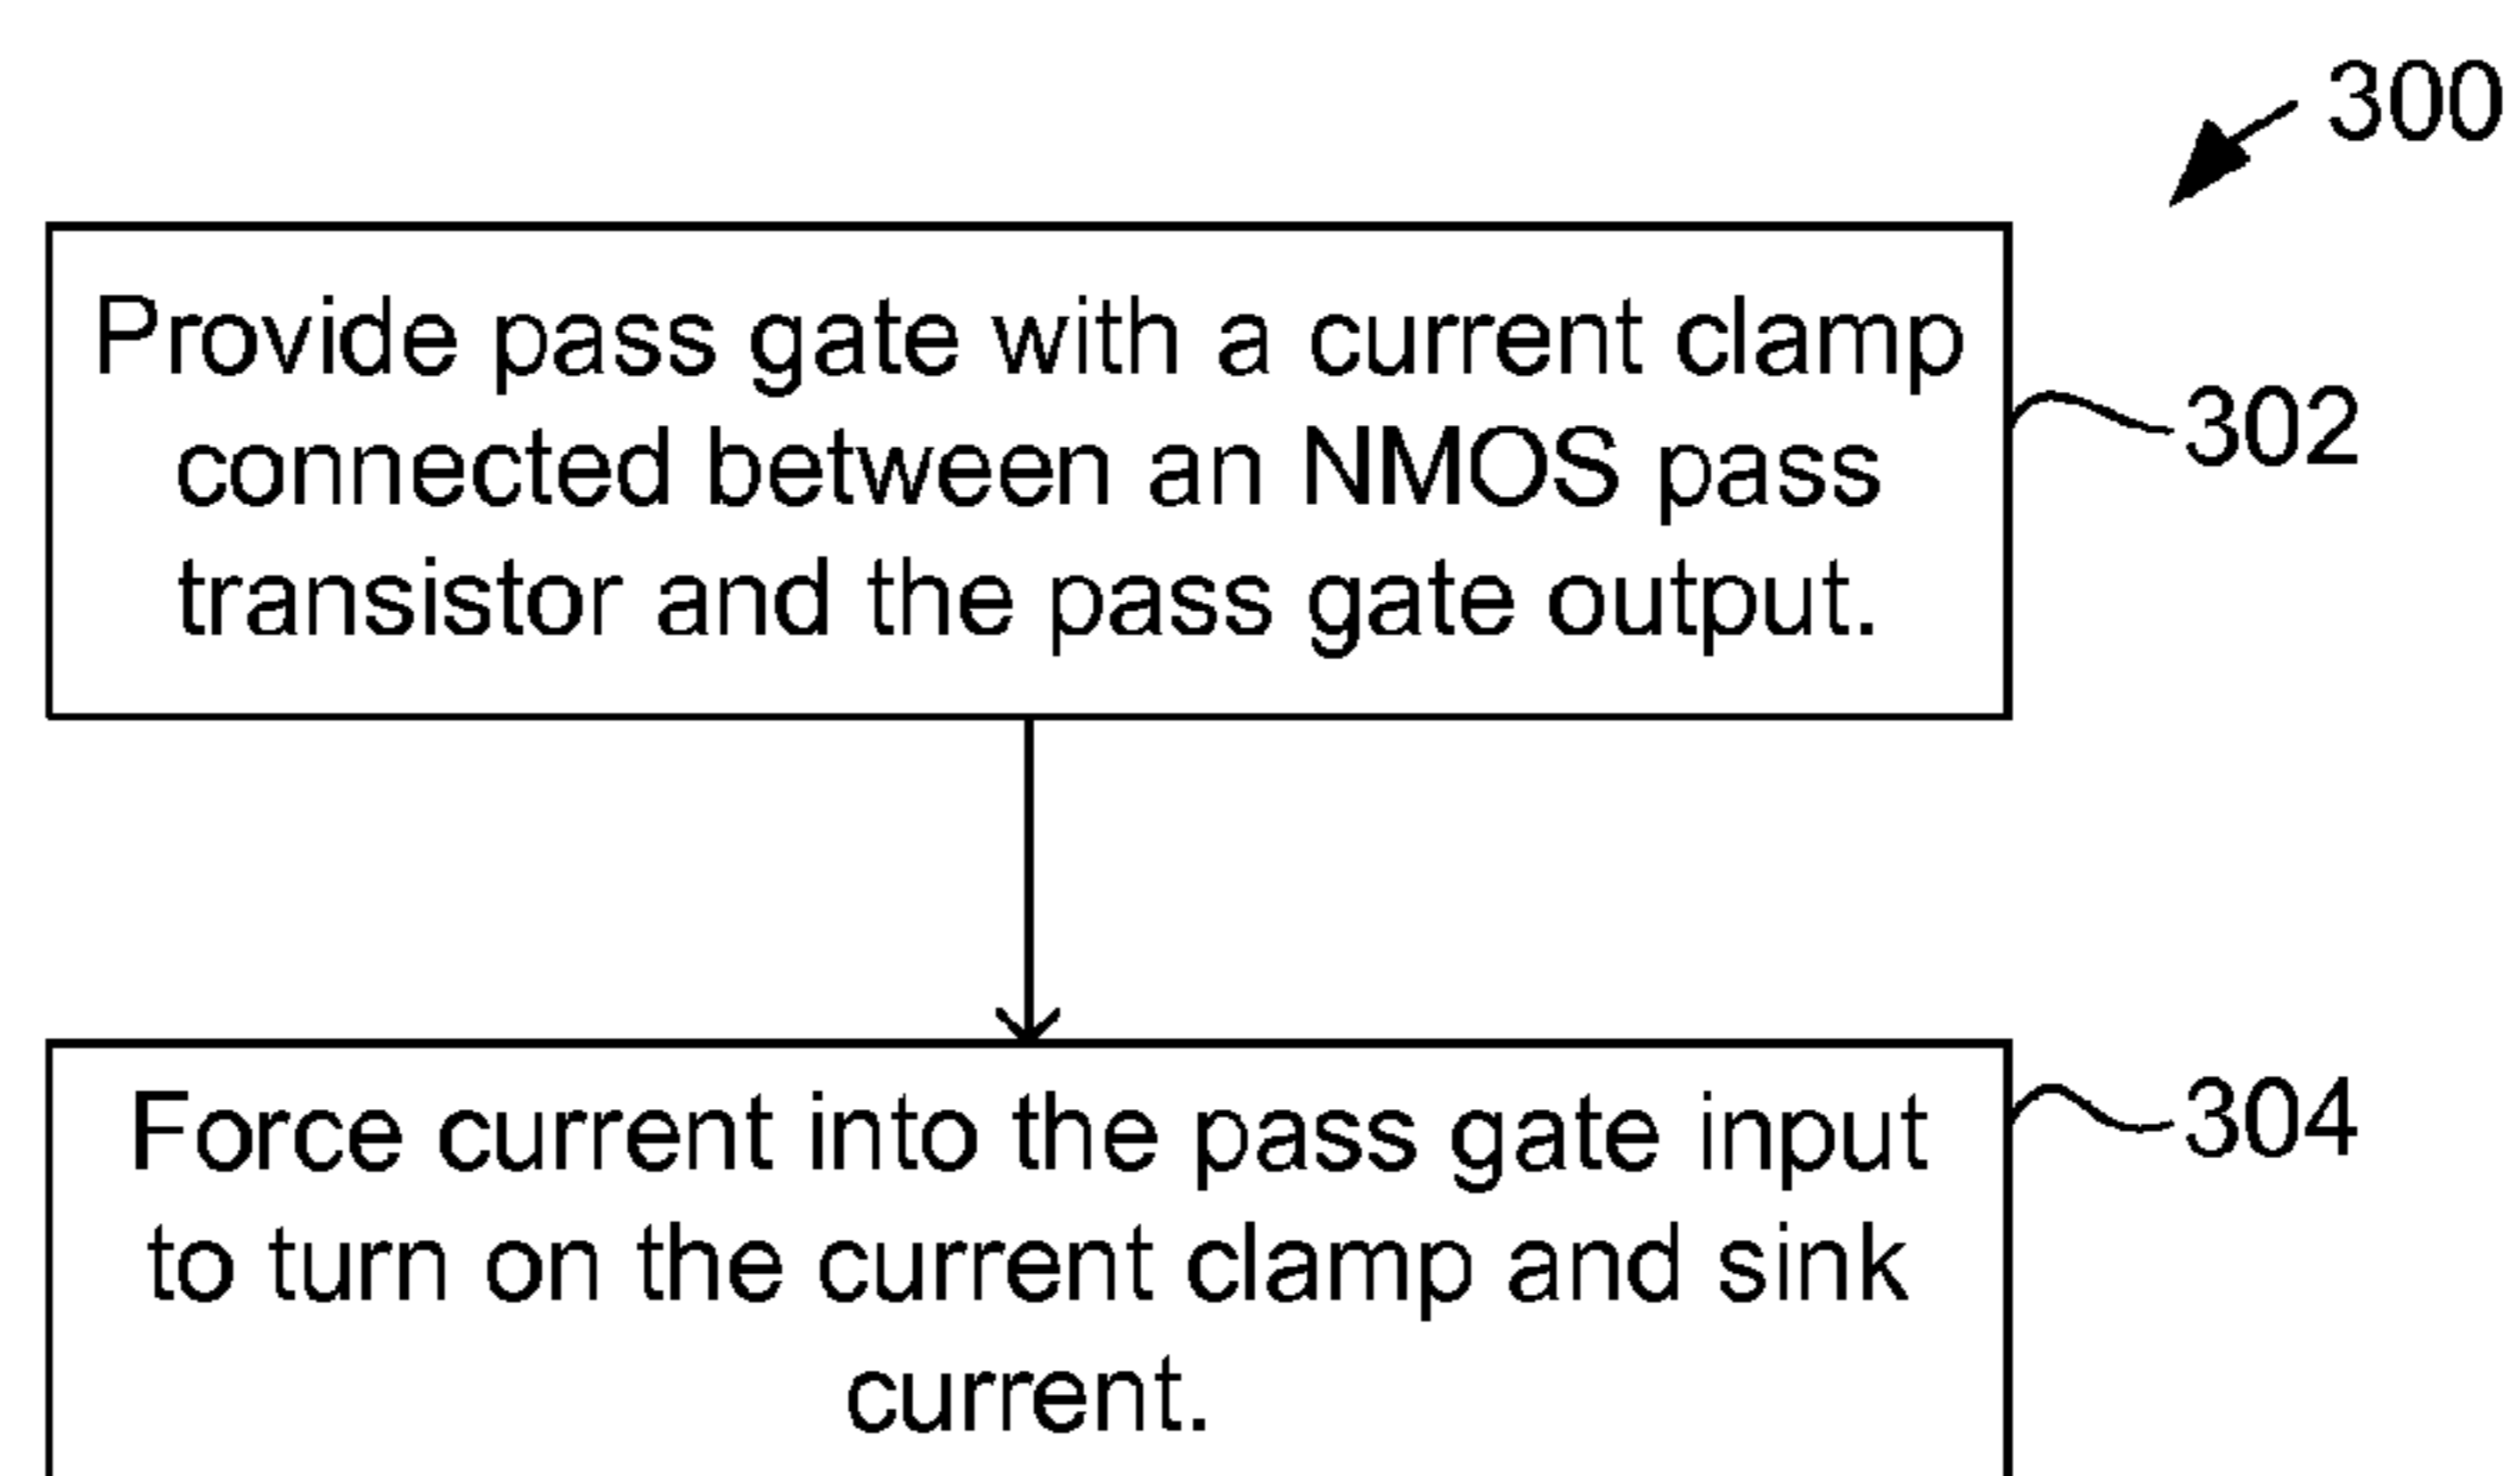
300

Provide pass gate with a current clamp connected between an NMOS pass transistor and the pass gate output.

302

Force current into the pass gate input to turn on the current clamp and sink current.

304